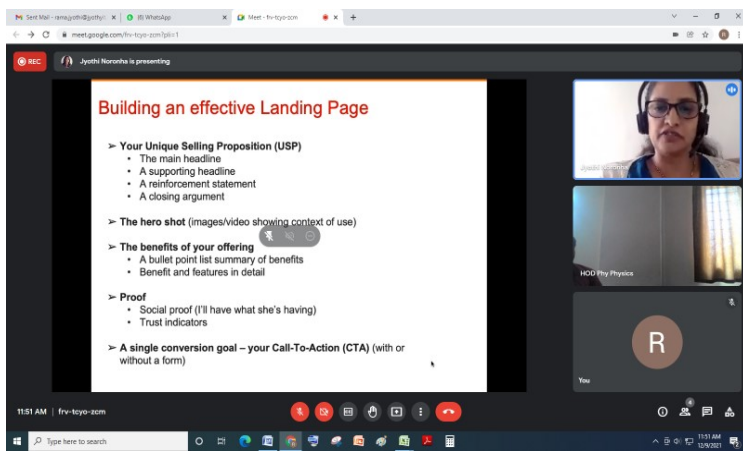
Sent Mail - rama.jyothi@jyothy... ×
(8) WhatsApp ×
Meet - frv-tcyo-zcm ×
+

meet.google.com/frv-tcyo-zcm?pli=1

REC
Jyothi Noronha is presenting

Building an effective Landing Page

➢ Your Unique Selling Proposition (USP)
• The main headline
• A supporting headline
• A reinforcement statement
• A closing argument

➢ The hero shot (images/video showing context of use)

➢ The benefits of your offering
• A bullet point list summary of benefits
• Benefit and features in detail

➢ Proof
• Social proof (I'll have what she's having)
• Trust indicators

➢ A single conversion goal – your Call-To-Action (CTA) (with or without a form)

Jyothi Noronha

HOD Phy Physics

R

You

11:51 AM | frv-tcyo-zcm

4

Type here to search

11:51 AM
12/9/2021